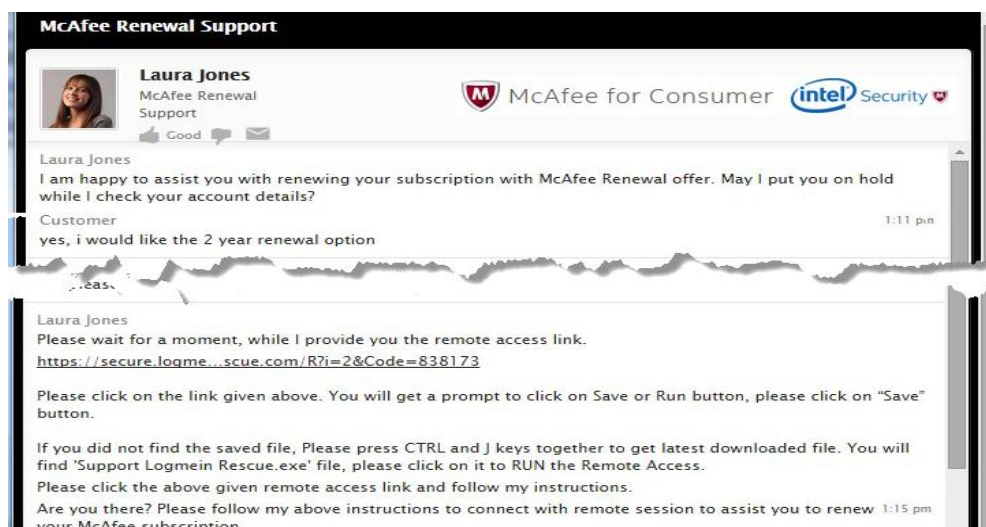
McAfee Renewal Support

Laura Jones
McAfee Renewal Support
Good

McAfee for Consumer intel Security

Laura Jones
I am happy to assist you with renewing your subscription with McAfee Renewal offer. May I put you on hold while I check your account details?

Customer
1:11 pm
yes, i would like the 2 year renewal option

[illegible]ease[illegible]

Laura Jones
Please wait for a moment, while I provide you the remote access link.
https://secure.logme...scue.com/R?i=2&Code=838173

Please click on the link given above. You will get a prompt to click on Save or Run button, please click on "Save" button.

If you did not find the saved file, Please press CTRL and J keys together to get latest downloaded file. You will find 'Support Logmein Rescue.exe' file, please click on it to RUN the Remote Access.

Please click the above given remote access link and follow my instructions.

Are you there? Please follow my above instructions to connect with remote session to assist you to renew your McAfee subscription. 1:15 pm